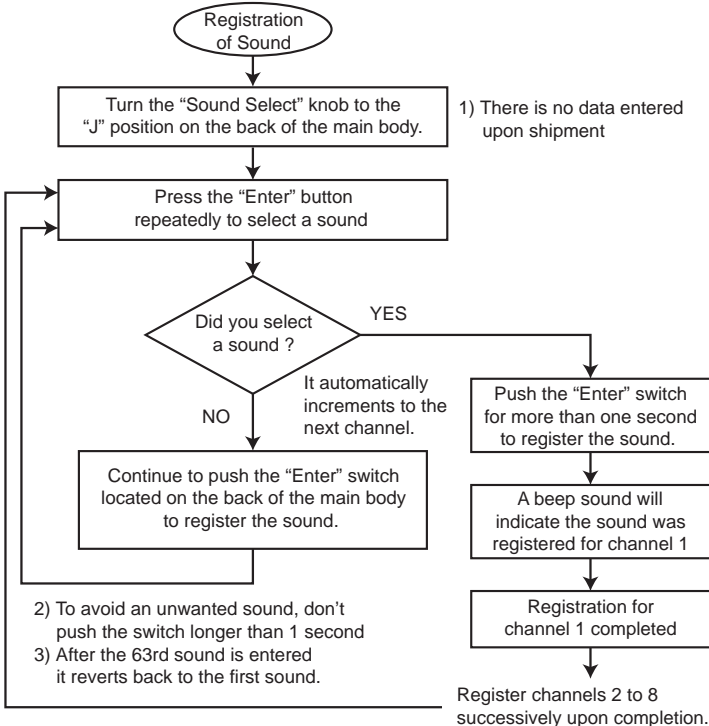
Registration of Sound

Turn the “Sound Select” knob to the “J” position on the back of the main body.

1) There is no data entered upon shipment

Press the “Enter” button repeatedly to select a sound

Did you select a sound ?

YES

NO

It automatically increments to the next channel.

Push the “Enter” switch for more than one second to register the sound.

Continue to push the “Enter” switch located on the back of the main body to register the sound.

A beep sound will indicate the sound was registered for channel 1

Registration for channel 1 completed

2) To avoid an unwanted sound, don’t push the switch longer than 1 second

3) After the 63rd sound is entered it reverts back to the first sound.

Register channels 2 to 8 successively upon completion.